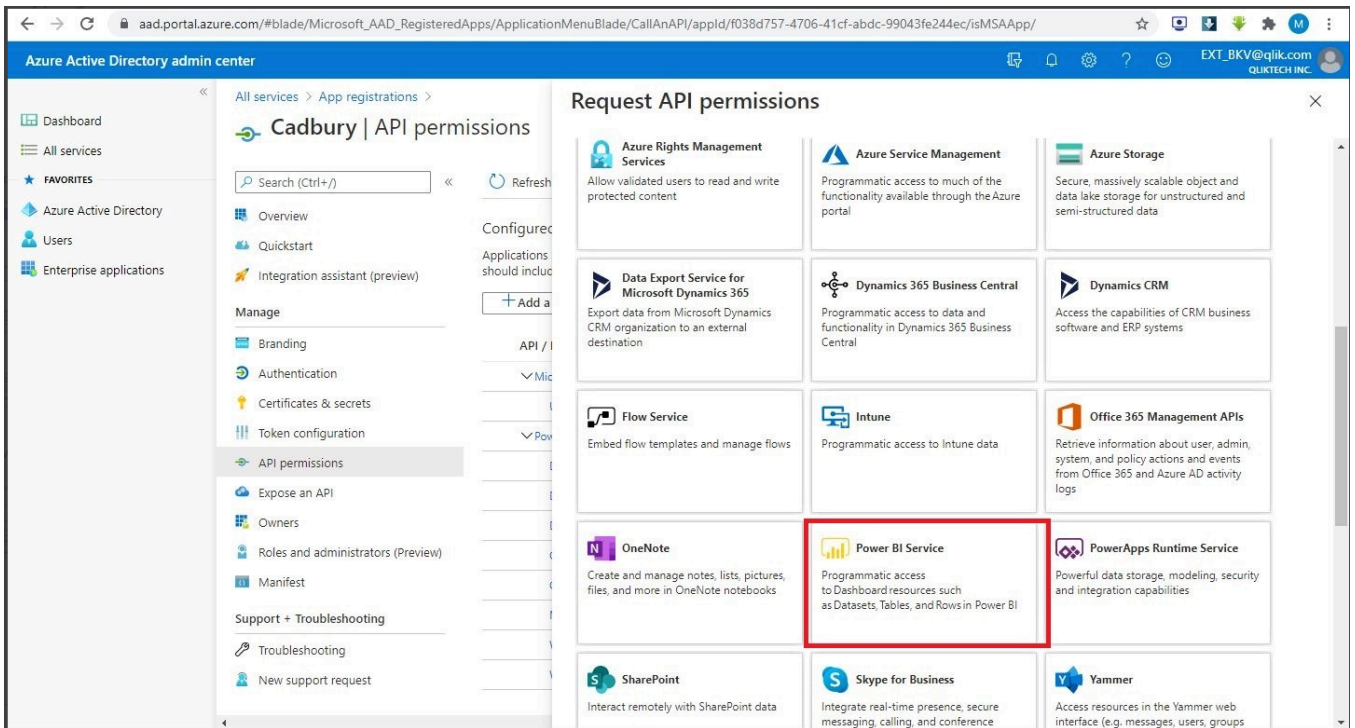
aad.portal.azure.com/#blade/Microsoft_AAD_RegisteredApps/ApplicationMenuBlade/CallAnAPI/appId/f038d757-4706-41cf-abdc-99043fe244ec/isMSAApp/

Azure Active Directory admin center

EXT_BKV@qlik.com
QLIKTECH INC.

Dashboard
All services
FAVORITES
Azure Active Directory
Users
Enterprise applications

All services > App registrations >

Cadbury | API permissions

Search (Ctrl+/)

Overview
Quickstart
Integration assistant (preview)
Manage
Branding
Authentication
Certificates & secrets
Token configuration
API permissions
Expose an API
Owners
Roles and administrators (Preview)
Manifest
Support + Troubleshooting
Troubleshooting
New support request

Refresh
Configured
Applications should includ
+ Add a
API / I
Mic
Pow

Request API permissions

Azure Rights Management Services
Allow validated users to read and write protected content

Azure Service Management
Programmatic access to much of the functionality available through the Azure portal

Azure Storage
Secure, massively scalable object and data lake storage for unstructured and semi-structured data

Data Export Service for Microsoft Dynamics 365
Export data from Microsoft Dynamics CRM organization to an external destination

Dynamics 365 Business Central
Programmatic access to data and functionality in Dynamics 365 Business Central

Dynamics CRM
Access the capabilities of CRM business software and ERP systems

Flow Service
Embed flow templates and manage flows

Intune
Programmatic access to Intune data

Office 365 Management APIs
Retrieve information about user, admin, system, and policy actions and events from Office 365 and Azure AD activity logs

OneNote
Create and manage notes, lists, pictures, files, and more in OneNote notebooks

Power BI Service
Programmatic access to Dashboard resources such as Datasets, Tables, and Rows in Power BI

PowerApps Runtime Service
Powerful data storage, modeling, security and integration capabilities

SharePoint
Interact remotely with SharePoint data

Skype for Business
Integrate real-time presence, secure messaging, calling, and conference

Yammer
Access resources in the Yammer web interface (e.g. messages, users, groups